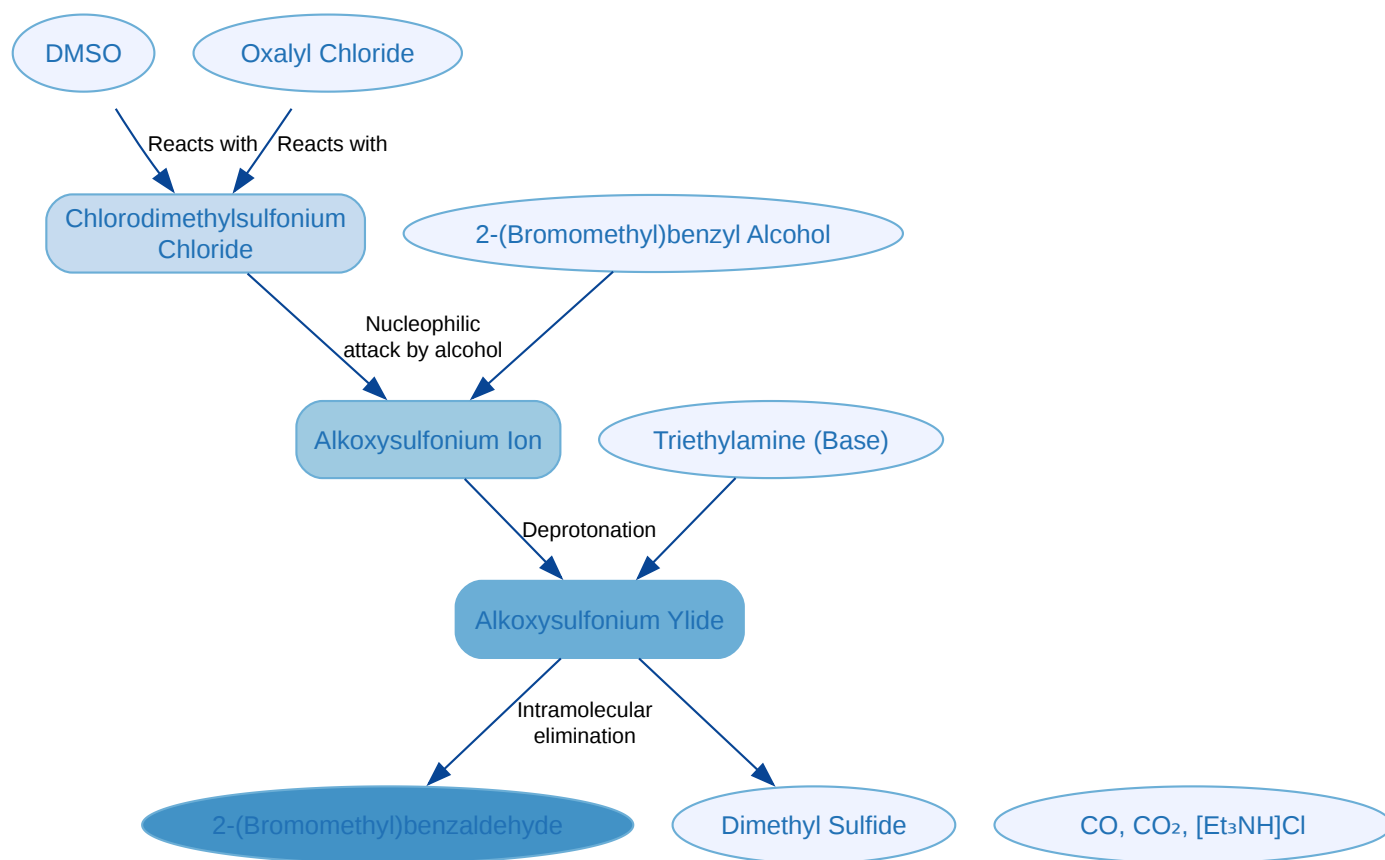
DMSO
Oxalyl Chloride
Reacts with
Reacts with
Chlorodimethylsulfonium Chloride
2-(Bromomethyl)benzyl Alcohol
Nucleophilic attack by alcohol
Alkoxysulfonium Ion
Triethylamine (Base)
Deprotonation
Alkoxysulfonium Ylide
Intramolecular elimination
2-(Bromomethyl)benzaldehyde
Dimethyl Sulfide
CO, $CO_2$, $[Et_3NH]Cl$